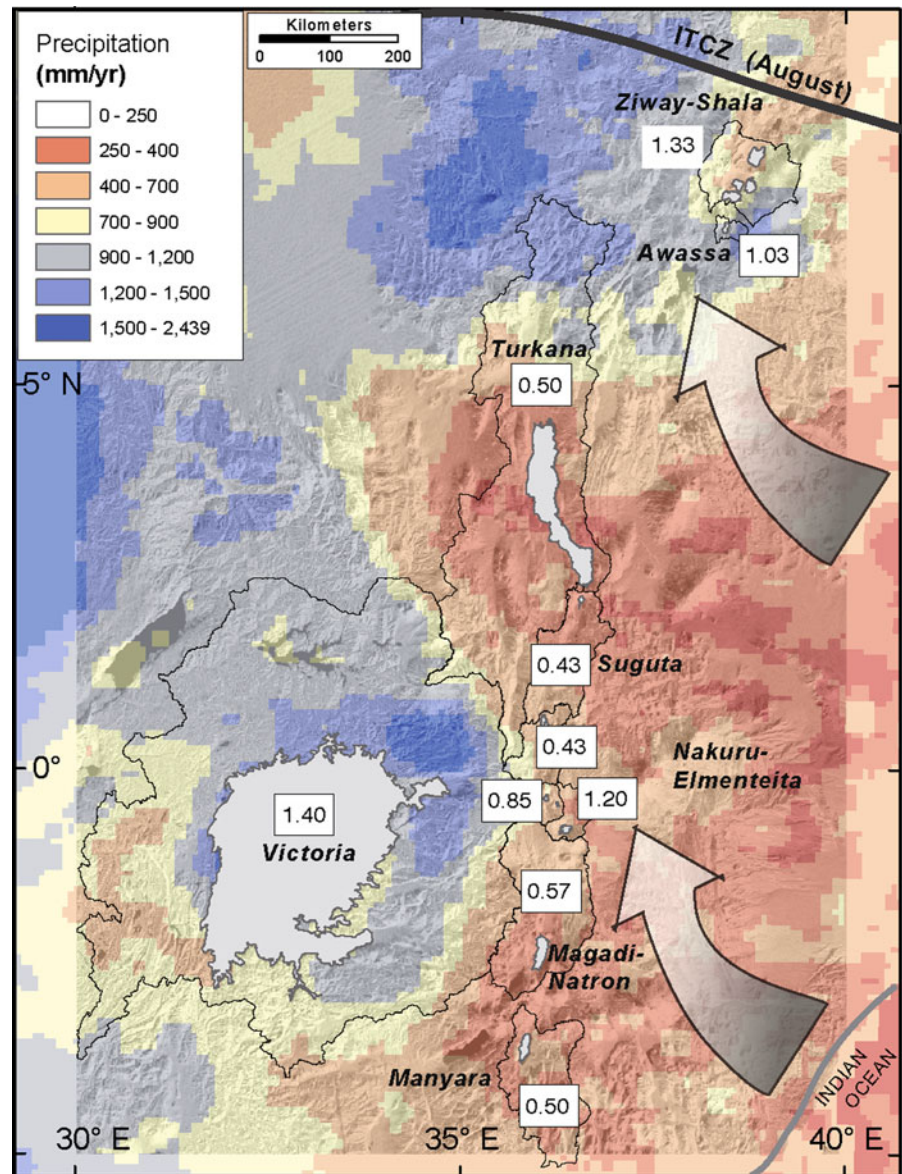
Precipitation
(mm/yr)
0 - 250
250 - 400
400 - 700
700 - 900
900 - 1,200
1,200 - 1,500
1,500 - 2,439

Kilometers
0 100 200

ITCZ (August)

Ziway-Shala
1.33
Awassa
1.03
Turkana
0.50
5° N
0.43
Suguta
0.43
Nakuru-Elmenteita
0°
1.40
Victoria
0.85
1.20
0.57
Magadi-Natron
Manyara
0.50
INDIAN OCEAN
30° E
35° E
40° E